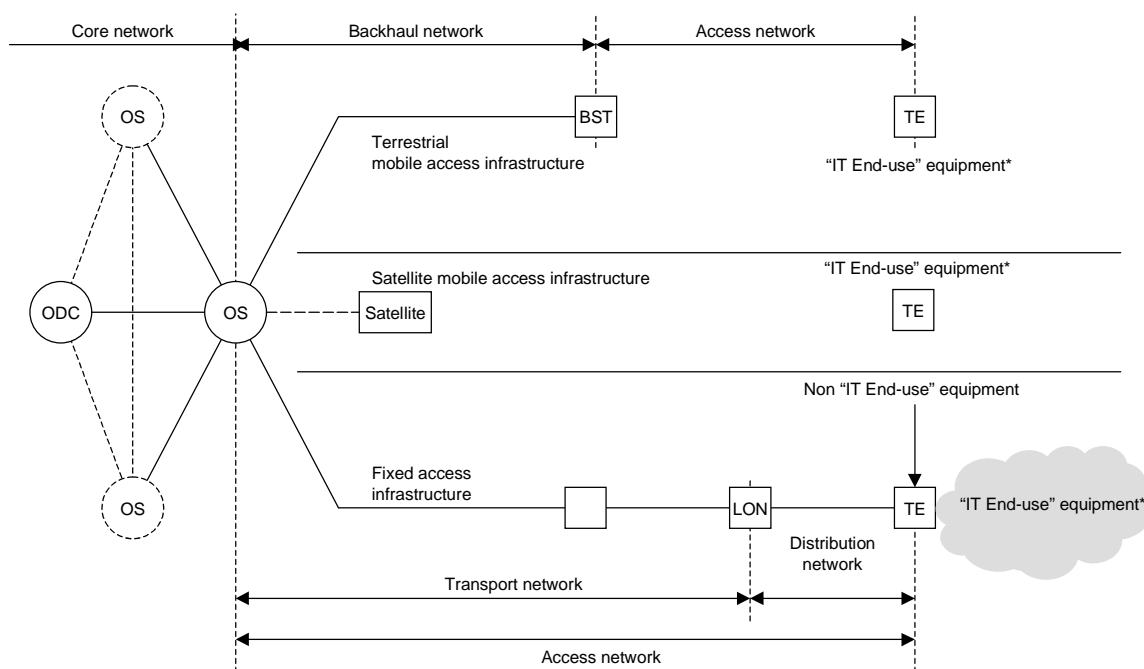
Core network

Backhaul network

Access network

OS

BST

TE

Terrestrial mobile access infrastructure

“IT End-use” equipment*

Satellite mobile access infrastructure

“IT End-use” equipment*

ODC

OS

Satellite

TE

Non “IT End-use” equipment

Fixed access infrastructure

OS

LON

TE

“IT End-use” equipment*

Distribution network

Transport network

Access network